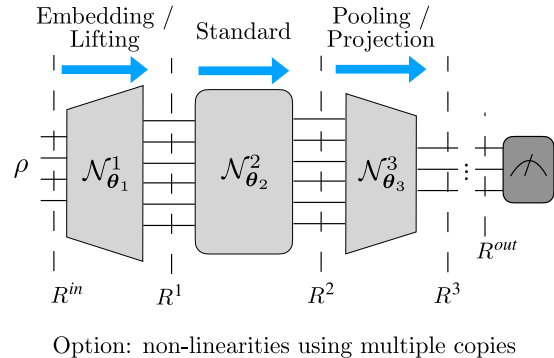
Embedding / Lifting

Standard

Pooling / Projection

$\rho$

$\mathcal{N}^1_{\boldsymbol{\theta}_1}$

$\mathcal{N}^2_{\boldsymbol{\theta}_2}$

$\mathcal{N}^3_{\boldsymbol{\theta}_3}$

$R^{in}$

$R^1$

$R^2$

$R^3$

$R^{out}$

Option: non-linearities using multiple copies